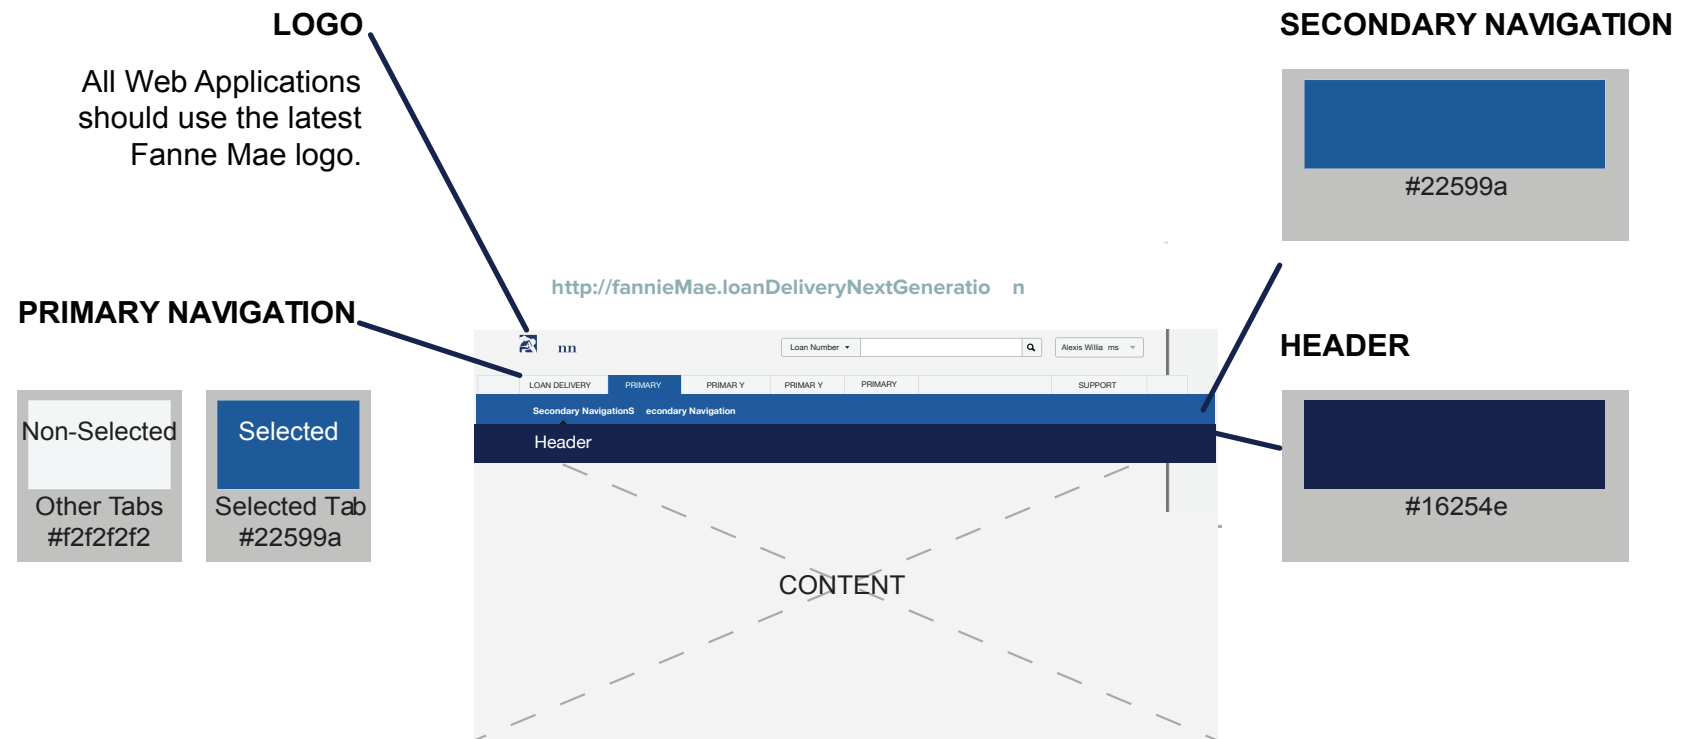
LOGO

All Web Applications should use the latest Fanne Mae logo.

SECONDARY NAVIGATION

#22599a

http://fannieMae.loanDeliveryNextGeneratio n

PRIMARY NAVIGATION

HEADER

nn

Loan Number

Alexis Willia ms

LOAN DELIVERY PRIMARY PRIMAR Y PRIMAR Y PRIMARY SUPPORT

Secondary NavigationS econdary Navigation

Header

Non-Selected

Other Tabs #f2f2f2f2

Selected

Selected Tab #22599a

#16254e

CONTENT